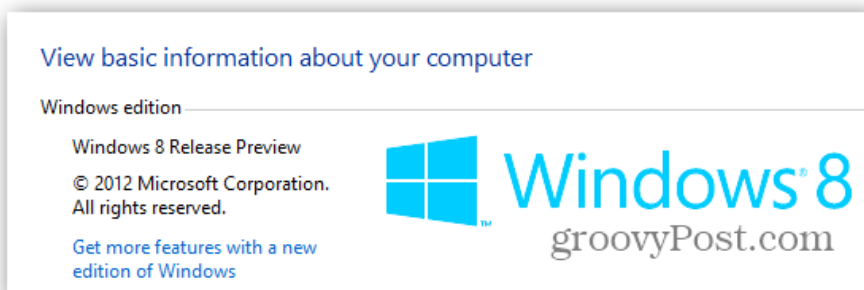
View basic information about your computer

Windows edition

Windows 8 Release Preview

© 2012 Microsoft Corporation. All rights reserved.

Get more features with a new edition of Windows

Windows® 8

groovyPost.com